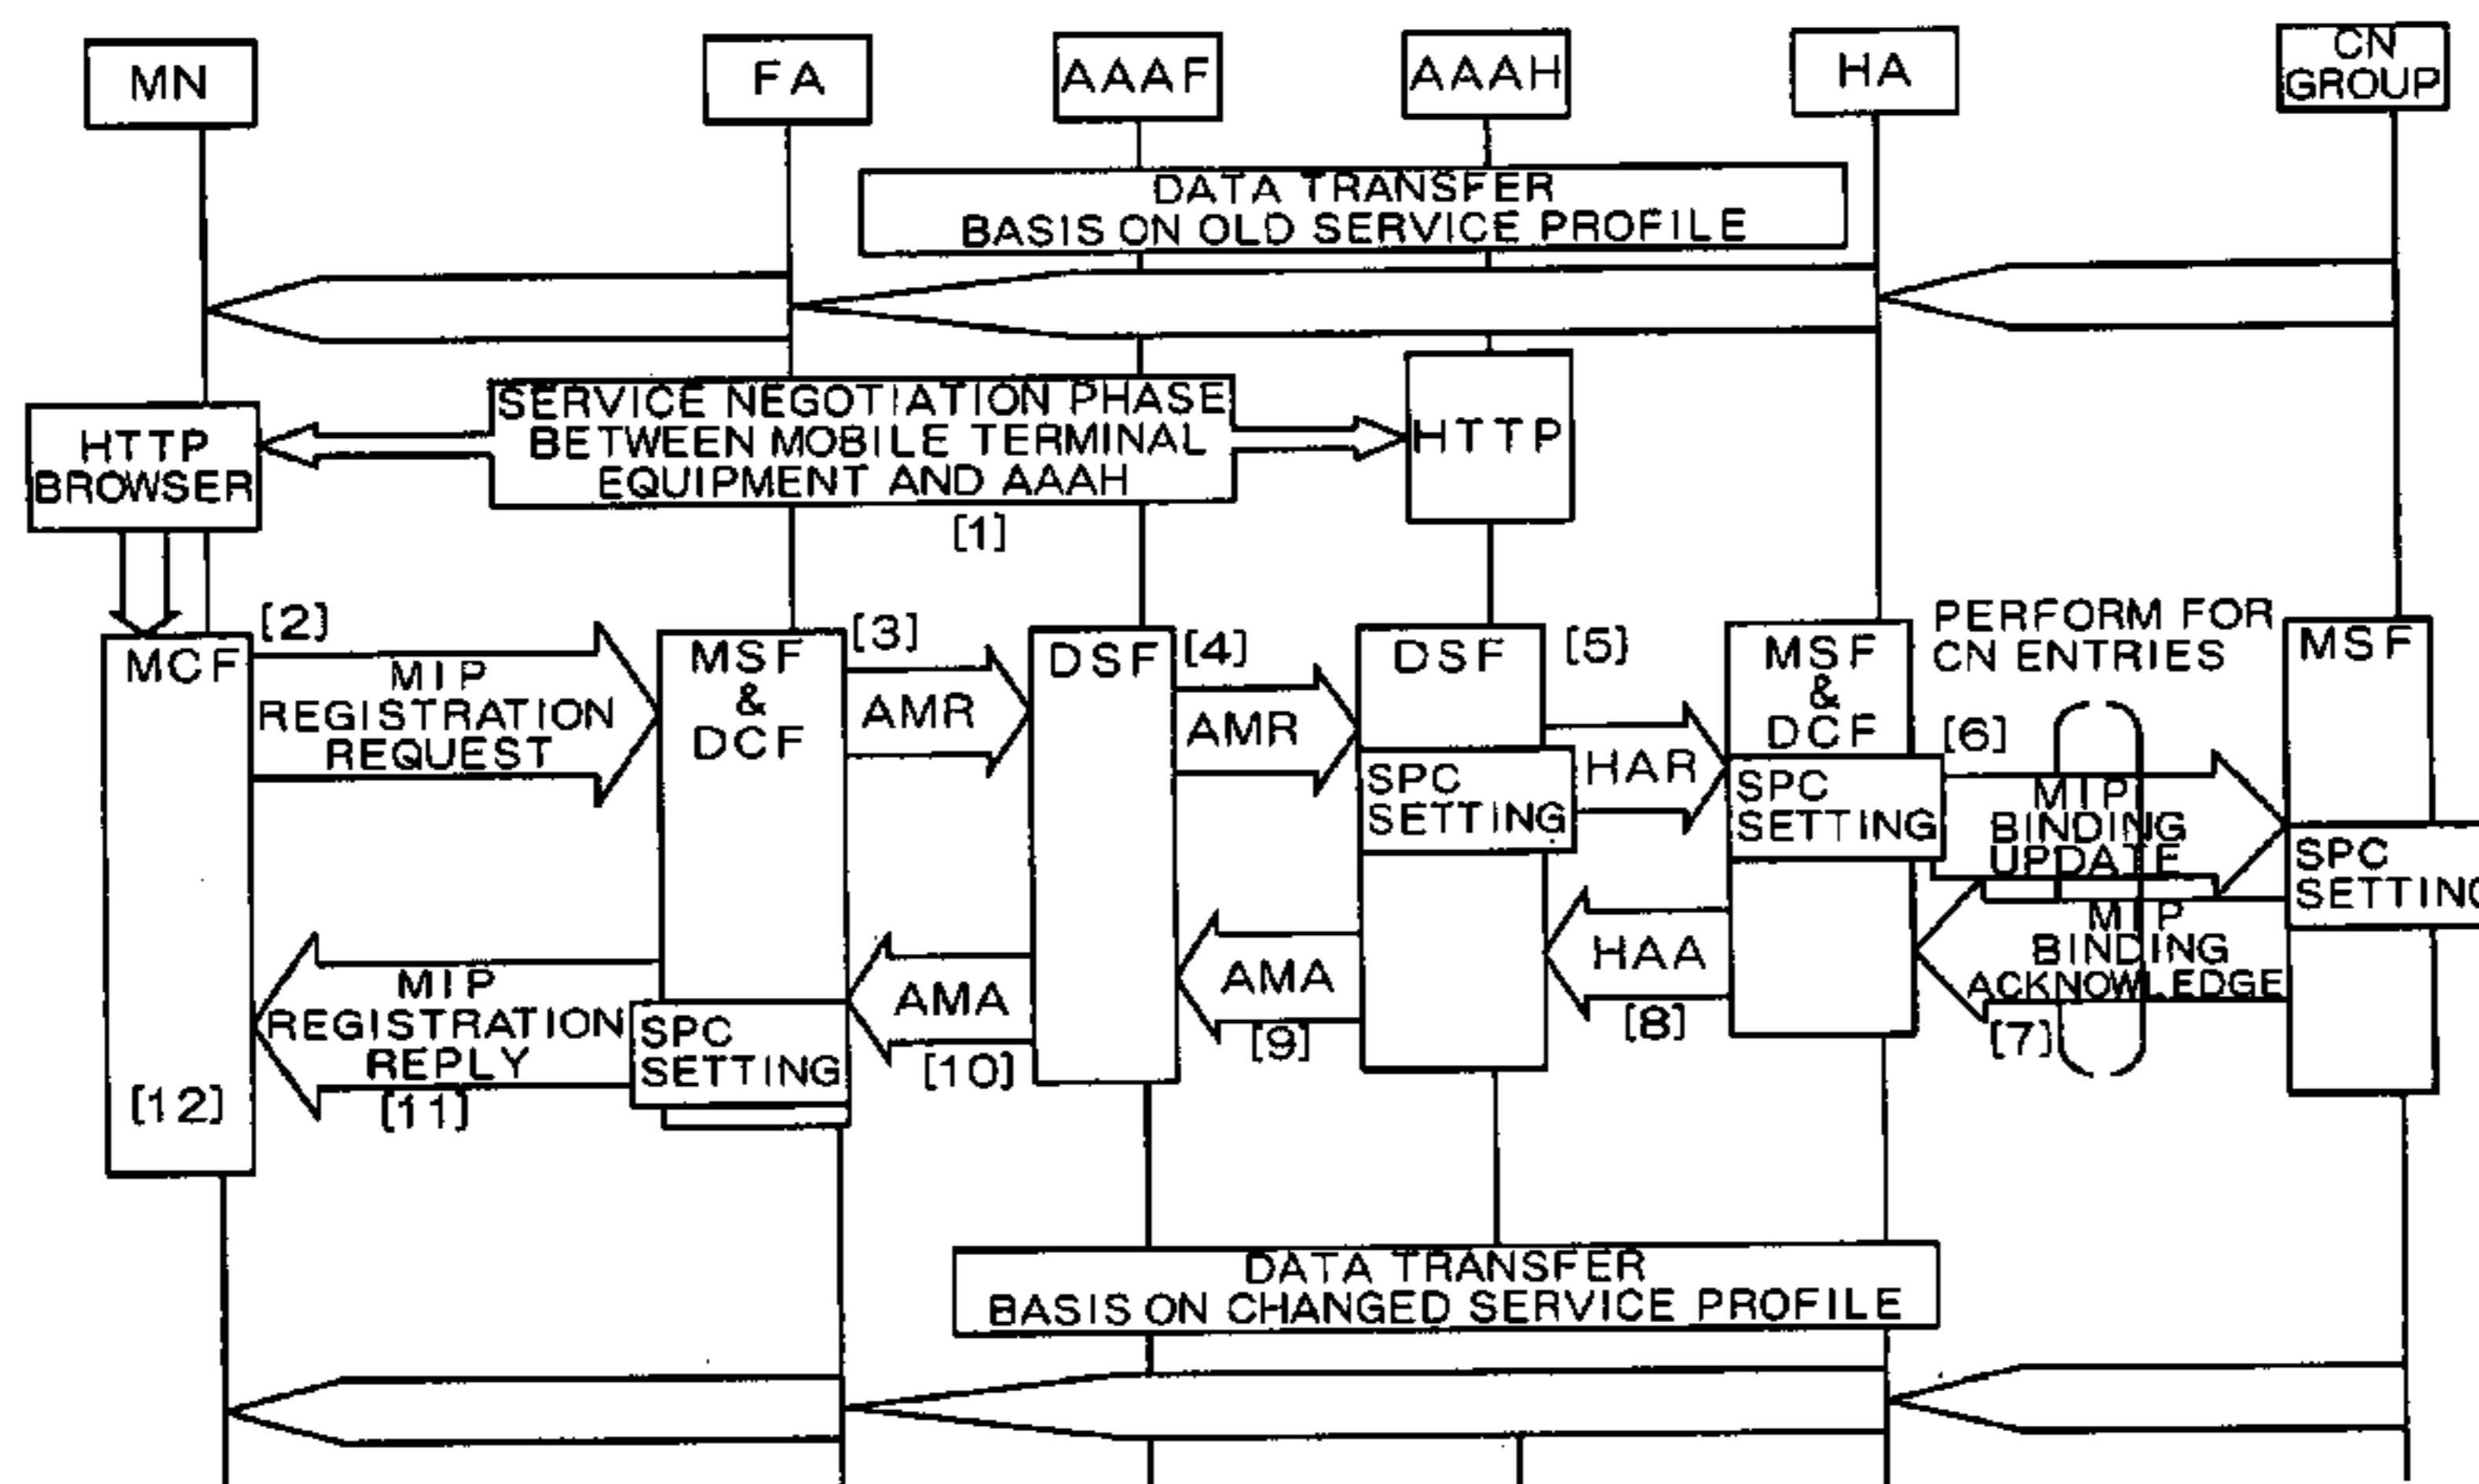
MN
FA
AAAF
AAAH
HA
CN GROUP

DATA TRANSFER BASIS ON OLD SERVICE PROFILE

HTTP BROWSER
SERVICE NEGOTIATION PHASE BETWEEN MOBILE TERMINAL EQUIPMENT AND AAAH
[1]
HTTP

[2]
MCF
MIP REGISTRATION REQUEST
[3]
MSF & DCF
AMR
[4]
DSF
AMR
DSF
[5]
SPC SETTING
HAR
MSF & DCF
SPC SETTING
PERFORM FOR CN ENTRIES
[6]
MIP BINDING UPDATE
MSF
SPC SETTING
MIP BINDING ACKNOWLEDGE
[7]
HAA
[8]
AMA
[9]
AMA
[10]
MIP REGISTRATION REPLY
SPC SETTING
[11]
[12]

DATA TRANSFER BASIS ON CHANGED SERVICE PROFILE